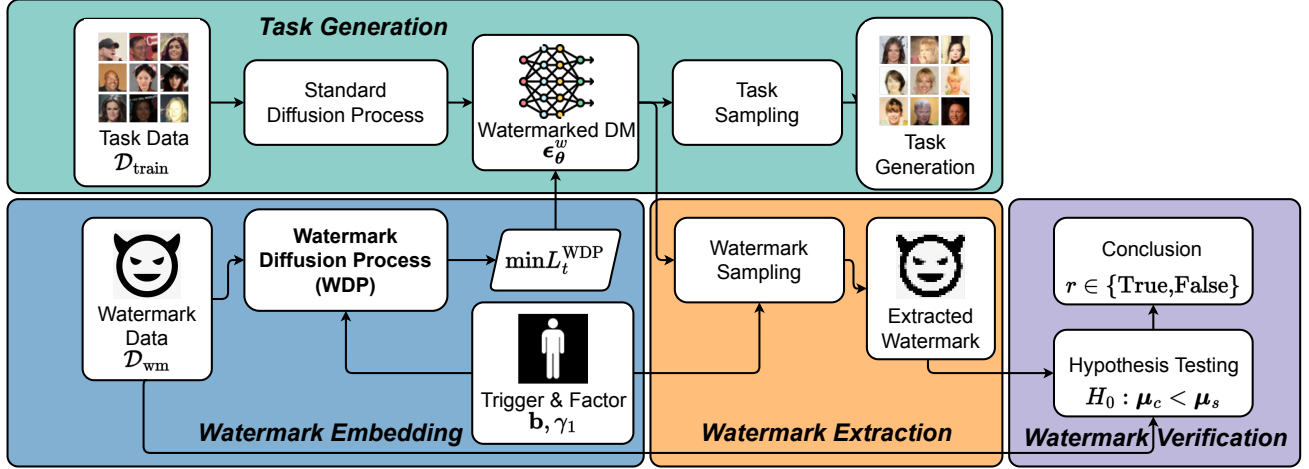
Task Generation

Task Data
$\mathcal{D}_{\text{train}}$

Standard Diffusion Process

Watermarked DM
$\boldsymbol{\epsilon}_{\boldsymbol{\theta}}^{w}$

Task Sampling

Task Generation

Watermark Data
$\mathcal{D}_{\text{wm}}$

Watermark Diffusion Process (WDP)

$\min L_t^{\text{WDP}}$

Trigger & Factor
$\mathbf{b}, \gamma_1$

Watermark Embedding

Watermark Sampling

Extracted Watermark

Watermark Extraction

Conclusion
$r \in \{\text{True,False}\}$

Hypothesis Testing
$H_0 : \boldsymbol{\mu}_c < \boldsymbol{\mu}_s$

Watermark Verification